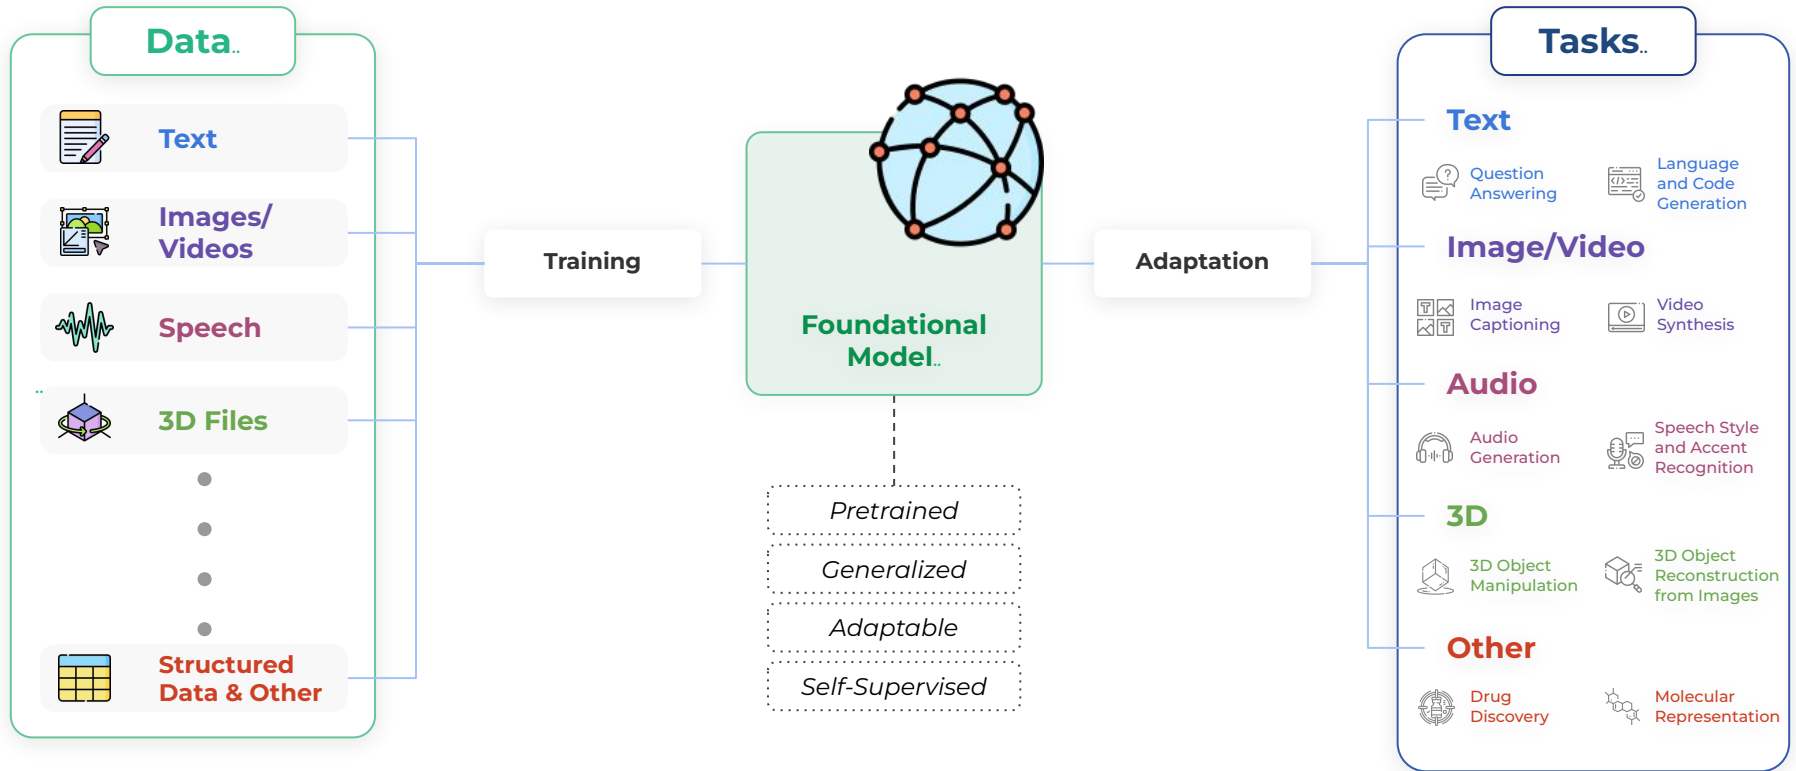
Data..

Text

Images/ Videos

Speech

3D Files

Structured Data & Other

Training

Foundational Model..

Pretrained

Generalized

Adaptable

Self-Supervised

Adaptation

Tasks..

Text

Question Answering

Language and Code Generation

Image/Video

Image Captioning

Video Synthesis

Audio

Audio Generation

Speech Style and Accent Recognition

3D

3D Object Manipulation

3D Object Reconstruction from Images

Other

Drug Discovery

Molecular Representation